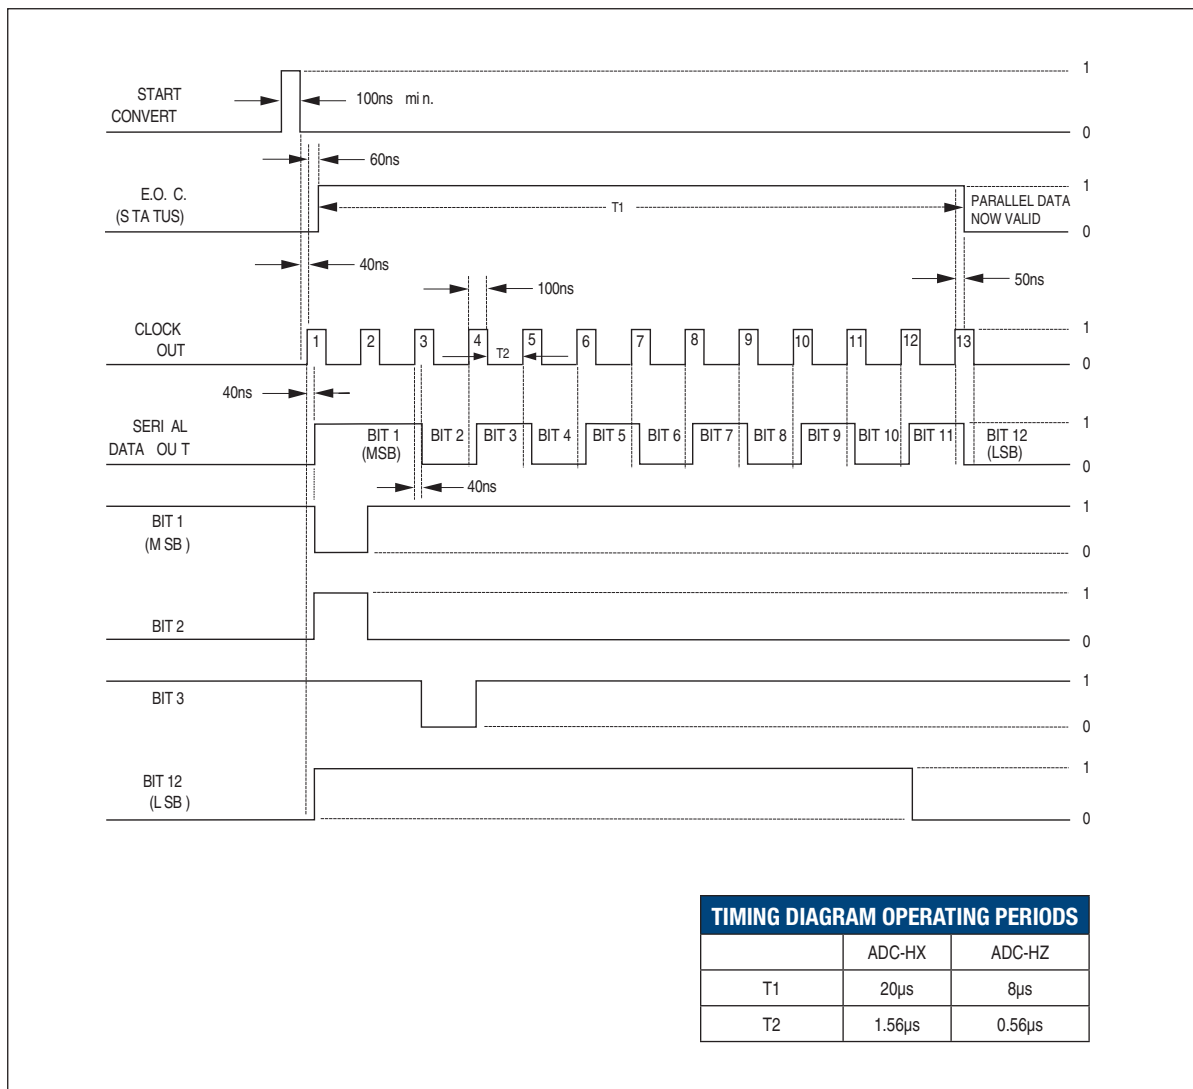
START CONVERT
100ns min.
1
0
60ns
E.O. C. (STATUS)
T1
PARALLEL DATA NOW VALID
1
0
40ns
100ns
50ns
CLOCK OUT
1 2 3 4 5 6 7 8 9 10 11 12 13
T2
1
0
40ns
SERIAL DATA OUT
BIT 1 (MSB)
BIT 2
BIT 3
BIT 4
BIT 5
BIT 6
BIT 7
BIT 8
BIT 9
BIT 10
BIT 11
BIT 12 (LSB)
1
0
40ns
BIT 1 (MSB)
1
0
BIT 2
1
0
BIT 3
1
0
BIT 12 (LSB)
1
0

| TIMING DIAGRAM OPERATING PERIODS | | |
|---|---|---|
| | ADC-HX | ADC-HZ |
| T1 | 20µs | 8µs |
| T2 | 1.56µs | 0.56µs |